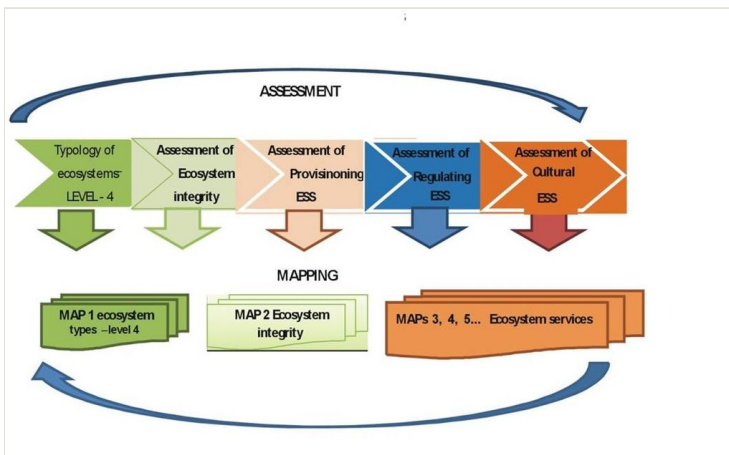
ASSESSMENT

Typology of ecosystems- LEVEL - 4

Assessment of Ecosystem integrity

Assessment of Provisinoning ESS

Assessment of Regulating ESS

Assessment of Cultural ESS

MAPPING

MAP 1 ecosystem types –level 4

MAP 2 Ecosystem integrity

MAPs 3, 4, 5... Ecosystem services